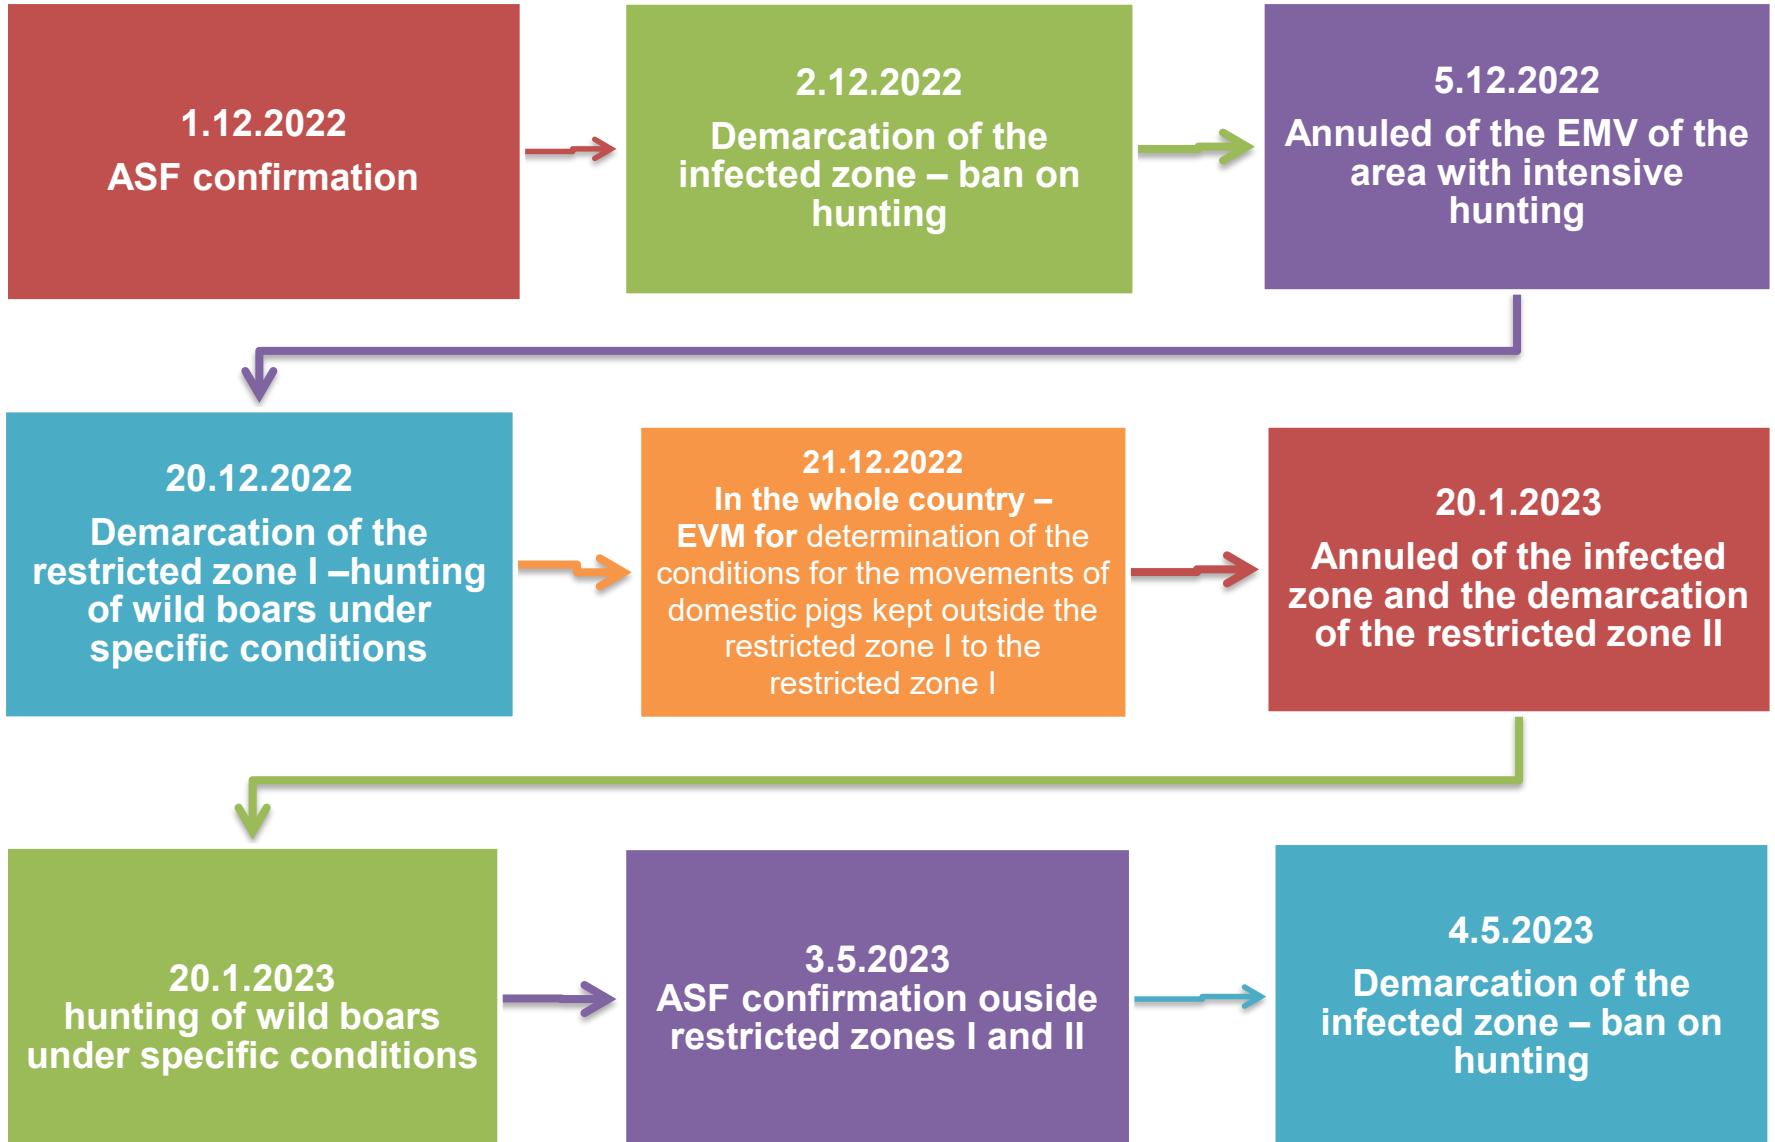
1.12.2022
ASF confirmation

2.12.2022
Demarcation of the infected zone – ban on hunting

5.12.2022
Annuled of the EMV of the area with intensive hunting

20.12.2022
Demarcation of the restricted zone I –hunting of wild boars under specific conditions

21.12.2022
In the whole country – EVM for determination of the conditions for the movements of domestic pigs kept outside the restricted zone I to the restricted zone I

20.1.2023
Annuled of the infected zone and the demarcation of the restricted zone II

20.1.2023
hunting of wild boars under specific conditions

3.5.2023
ASF confirmation ouside restricted zones I and II

4.5.2023
Demarcation of the infected zone – ban on hunting